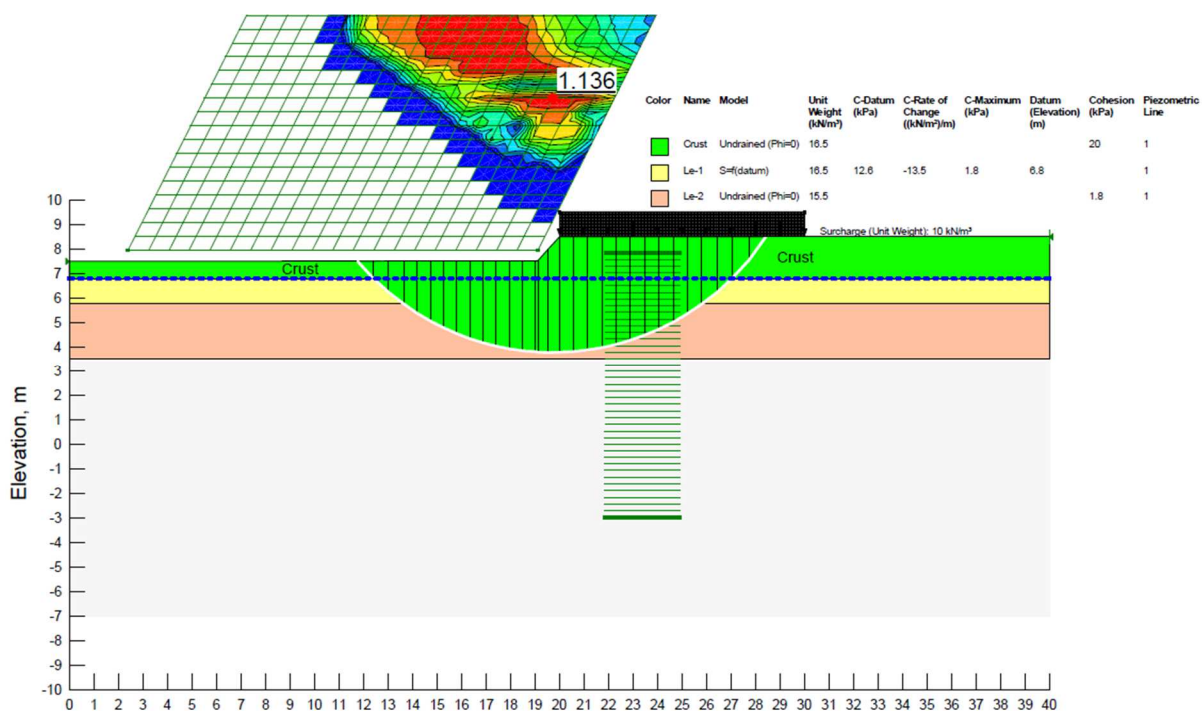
1.136

| Color | Name | Model | Unit Weight (kN/m³) | C-Datum (kPa) | C-Rate of Change ((kN/m²)/m) | C-Maximum (kPa) | Datum (Elevation) (m) | Cohesion (kPa) | Piezometric Line |
|---|---|---|---|---|---|---|---|---|---|
| | Crust | Undrained (Phi=0) | 16.5 | | | | | 20 | 1 |
| | Le-1 | S=f(datum) | 16.5 | 12.6 | -13.5 | 1.8 | 6.8 | | 1 |
| | Le-2 | Undrained (Phi=0) | 15.5 | | | | | 1.8 | 1 |

Surcharge (Unit Weight): 10 kN/m³

Crust

Crust

Elevation, m

10
9
8
7
6
5
4
3
2
1
0
-1
-2
-3
-4
-5
-6
-7
-8
-9
-10

0 1 2 3 4 5 6 7 8 9 10 11 12 13 14 15 16 17 18 19 20 21 22 23 24 25 26 27 28 29 30 31 32 33 34 35 36 37 38 39 40